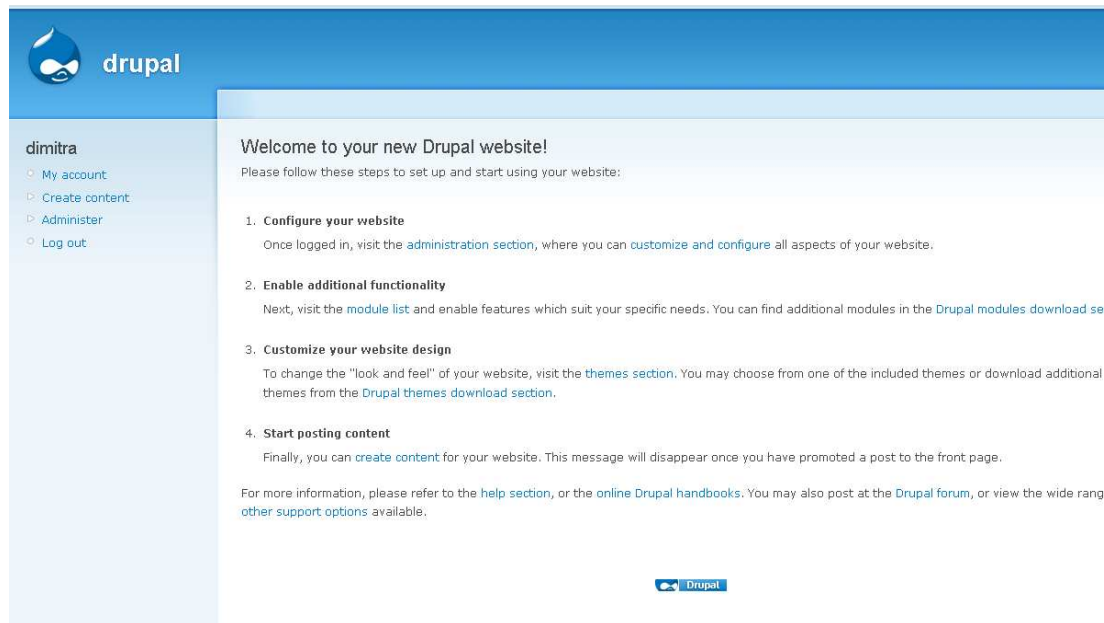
drupal

dimitra
My account
Create content
Administer
Log out

Welcome to your new Drupal website!

Please follow these steps to set up and start using your website:

1. Configure your website

Once logged in, visit the administration section, where you can customize and configure all aspects of your website.

2. Enable additional functionality

Next, visit the module list and enable features which suit your specific needs. You can find additional modules in the Drupal modules download se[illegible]

3. Customize your website design

To change the "look and feel" of your website, visit the themes section. You may choose from one of the included themes or download additional themes from the Drupal themes download section.

4. Start posting content

Finally, you can create content for your website. This message will disappear once you have promoted a post to the front page.

For more information, please refer to the help section, or the online Drupal handbooks. You may also post at the Drupal forum, or view the wide rang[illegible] other support options available.

Drupal